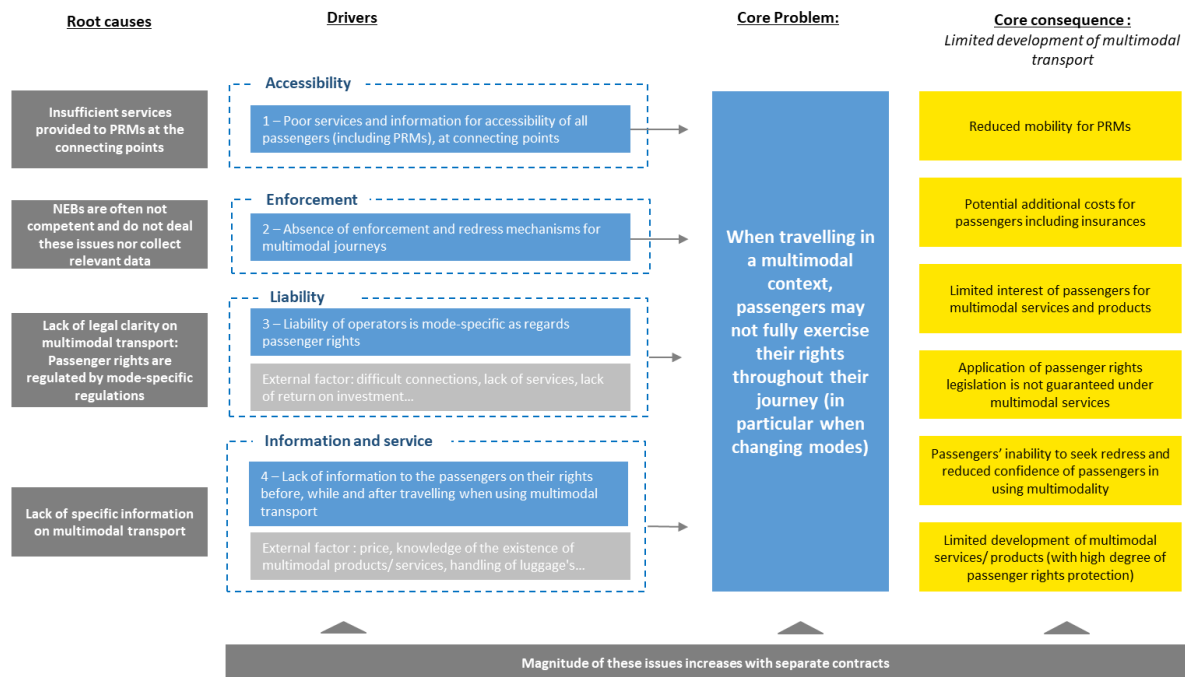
Root causes

Drivers

Core Problem:

Core consequence :
Limited development of multimodal transport

Insufficient services provided to PRMs at the connecting points

Accessibility

1 – Poor services and information for accessibility of all passengers (including PRMs), at connecting points

NEBs are often not competent and do not deal these issues nor collect relevant data

Enforcement

2 – Absence of enforcement and redress mechanisms for multimodal journeys

Lack of legal clarity on multimodal transport: Passenger rights are regulated by mode-specific regulations

Liability

3 – Liability of operators is mode-specific as regards passenger rights

External factor: difficult connections, lack of services, lack of return on investment...

Lack of specific information on multimodal transport

Information and service

4 – Lack of information to the passengers on their rights before, while and after travelling when using multimodal transport

External factor : price, knowledge of the existence of multimodal products/ services, handling of luggage's...

When travelling in a multimodal context, passengers may not fully exercise their rights throughout their journey (in particular when changing modes)

Reduced mobility for PRMs

Potential additional costs for passengers including insurances

Limited interest of passengers for multimodal services and products

Application of passenger rights legislation is not guaranteed under multimodal services

Passengers' inability to seek redress and reduced confidence of passengers in using multimodality

Limited development of multimodal services/ products (with high degree of passenger rights protection)

Magnitude of these issues increases with separate contracts